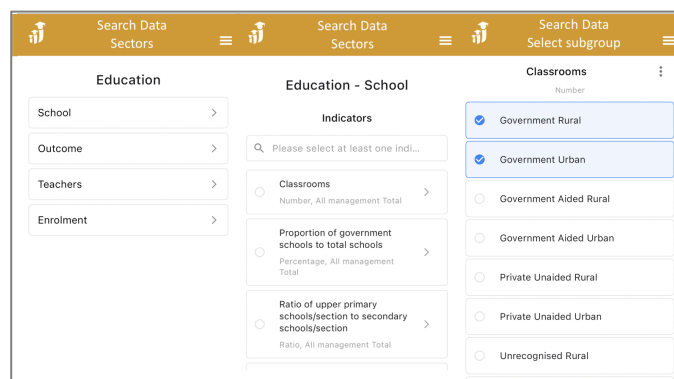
Search Data
Sectors

Education

School

Outcome

Teachers

Enrolment

Search Data
Sectors

Education - School

Indicators

Please select at least one indi...

Classrooms
Number, All management Total

Proportion of government schools to total schools
Percentage, All management Total

Ratio of upper primary schools/section to secondary schools/section
Ratio, All management Total

Search Data
Select subgroup

Classrooms
Number

Government Rural

Government Urban

Government Aided Rural

Government Aided Urban

Private Unaided Rural

Private Unaided Urban

Unrecognised Rural